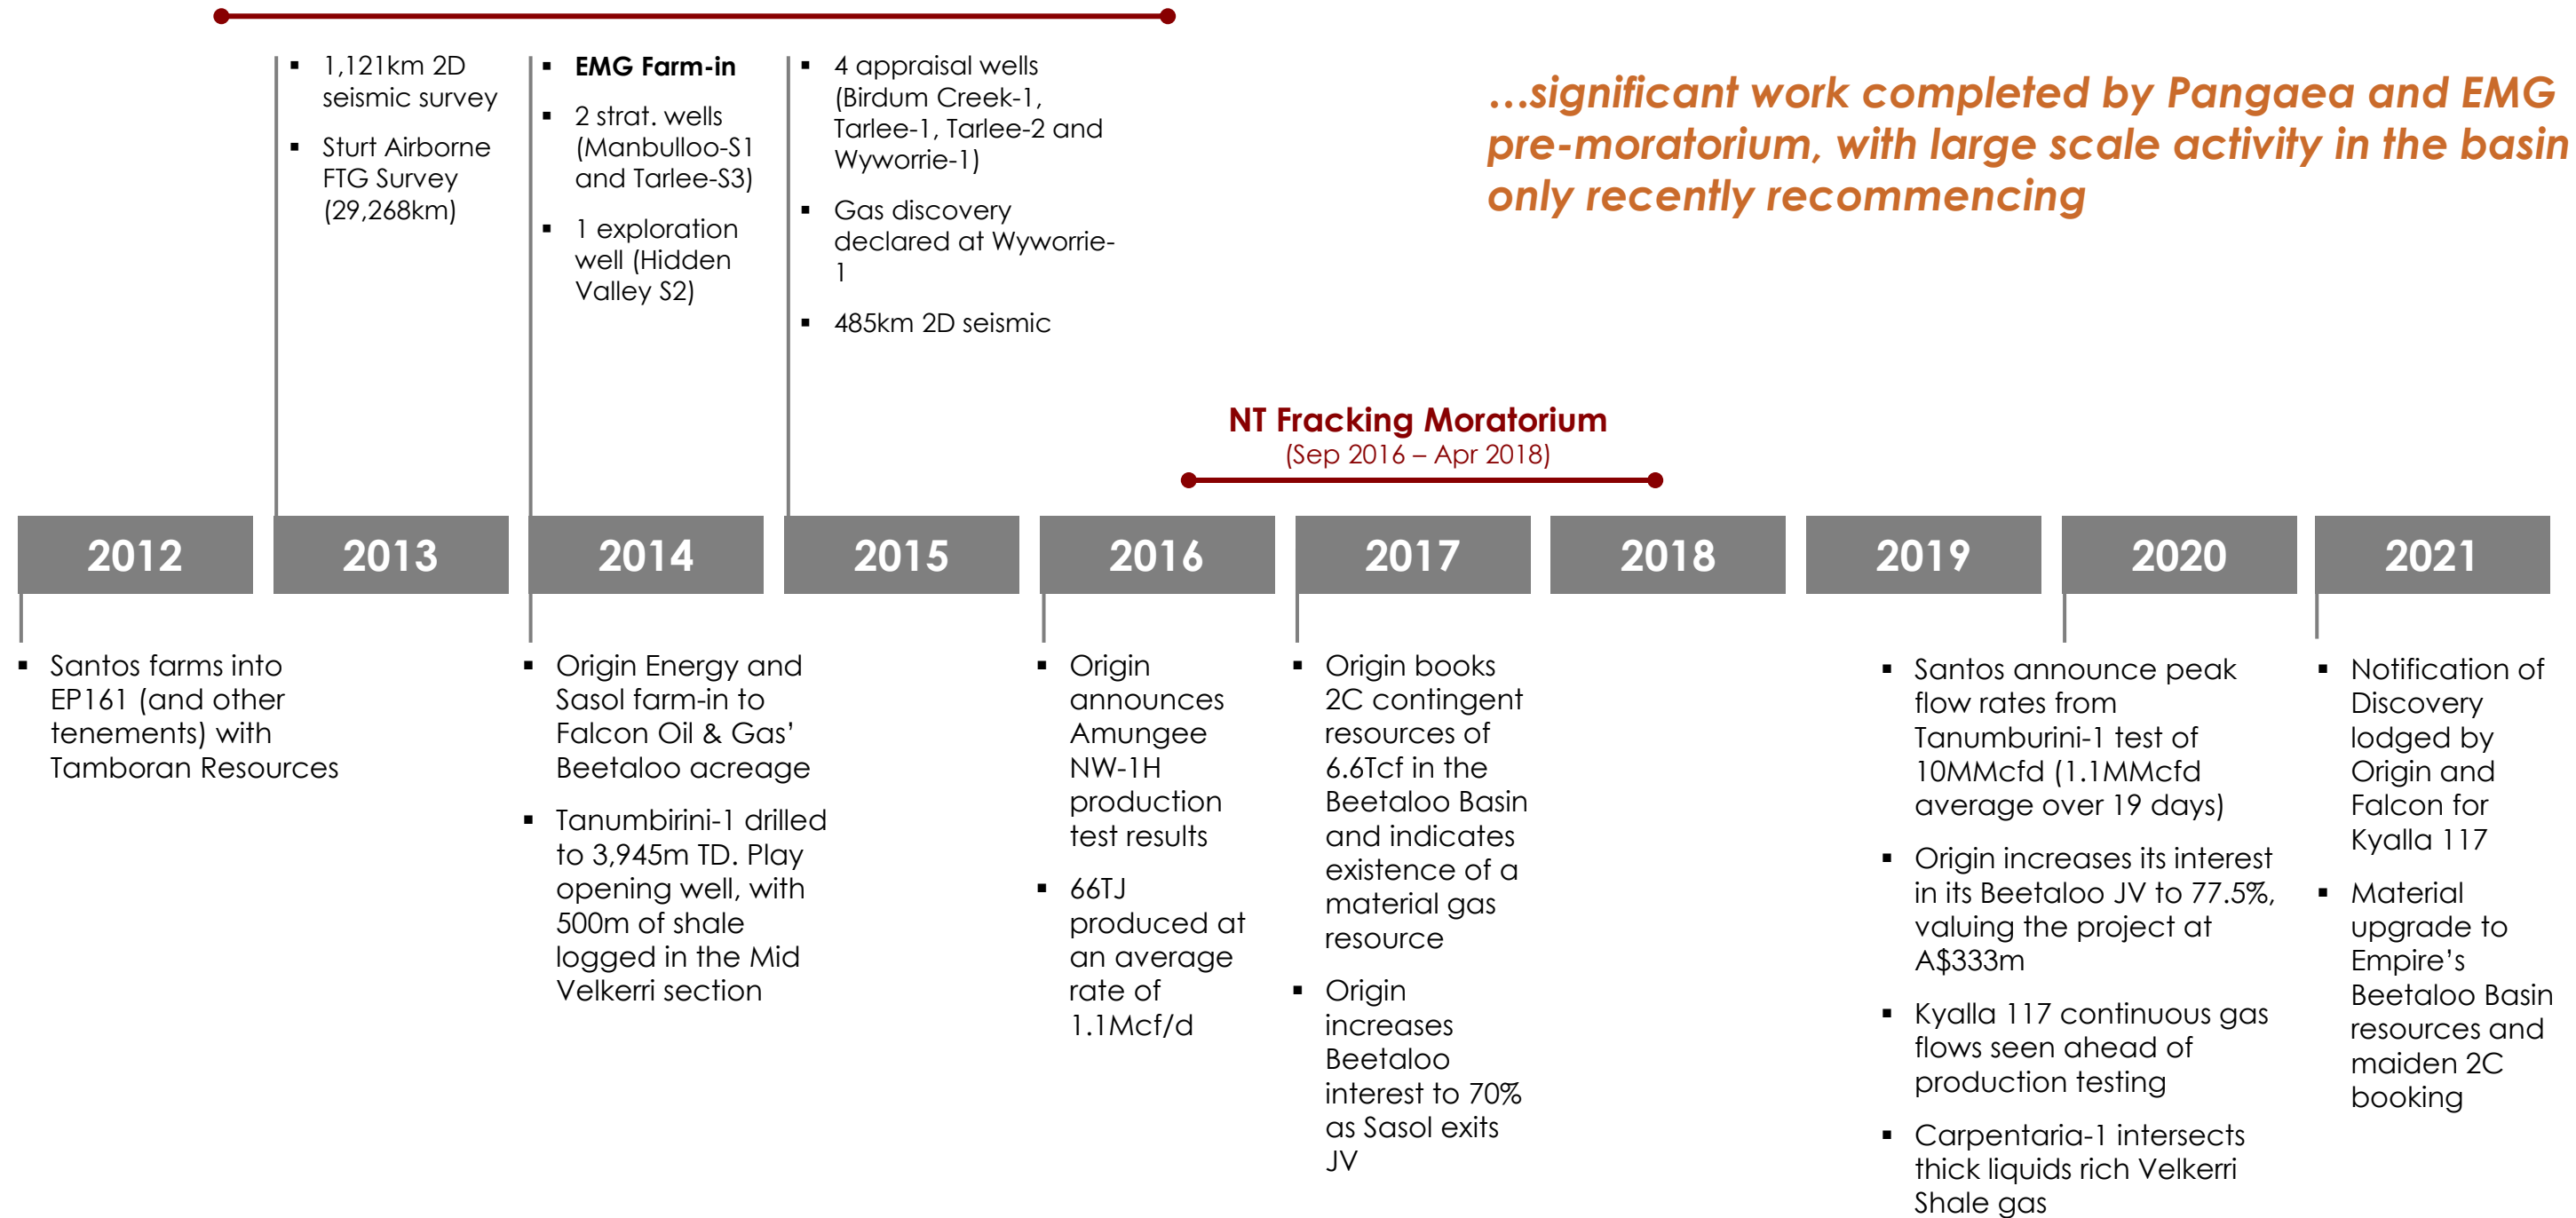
▪ 1,121km 2D seismic survey

▪ Sturt Airborne FTG Survey (29,268km)

▪ **EMG Farm-in**

▪ 2 strat. wells (Manbulloo-S1 and Tarlee-S3)

▪ 1 exploration well (Hidden Valley S2)

▪ 4 appraisal wells (Birdum Creek-1, Tarlee-1, Tarlee-2 and Wyworrie-1)

▪ Gas discovery declared at Wyworrie-1

▪ 485km 2D seismic

*…significant work completed by Pangaea and EMG pre-moratorium, with large scale activity in the basin only recently recommencing*

**NT Fracking Moratorium**
(Sep 2016 – Apr 2018)

2012 2013 2014 2015 2016 2017 2018 2019 2020 2021

▪ Santos farms into EP161 (and other tenements) with Tamboran Resources

▪ Origin Energy and Sasol farm-in to Falcon Oil & Gas' Beetaloo acreage

▪ Tanumbirini-1 drilled to 3,945m TD. Play opening well, with 500m of shale logged in the Mid Velkerri section

▪ Origin announces Amungee NW-1H production test results

▪ 66TJ produced at an average rate of 1.1Mcf/d

▪ Origin books 2C contingent resources of 6.6Tcf in the Beetaloo Basin and indicates existence of a material gas resource

▪ Origin increases Beetaloo interest to 70% as Sasol exits JV

▪ Santos announce peak flow rates from Tanumburini-1 test of 10MMcfd (1.1MMcfd average over 19 days)

▪ Origin increases its interest in its Beetaloo JV to 77.5%, valuing the project at A$333m

▪ Kyalla 117 continuous gas flows seen ahead of production testing

▪ Carpentaria-1 intersects thick liquids rich Velkerri Shale gas

▪ Notification of Discovery lodged by Origin and Falcon for Kyalla 117

▪ Material upgrade to Empire's Beetaloo Basin resources and maiden 2C booking